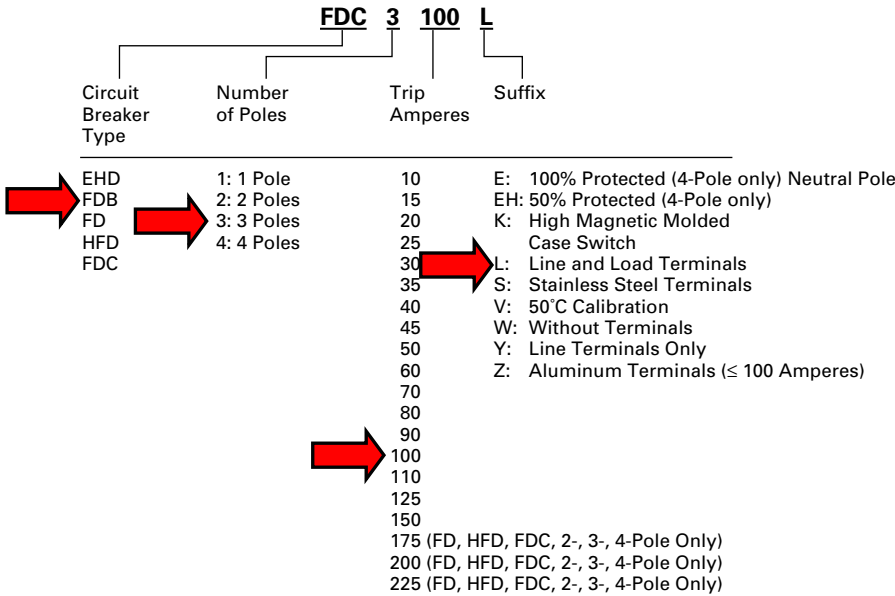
FDC 3 100 L

Circuit Breaker Type

Number of Poles

Trip Amperes

Suffix

EHD
FDB
FD
HFD
FDC

1: 1 Pole
2: 2 Poles
3: 3 Poles
4: 4 Poles

10
15
20
25
30
35
40
45
50
60
70
80
90
100
110
125
150
175 (FD, HFD, FDC, 2-, 3-, 4-Pole Only)
200 (FD, HFD, FDC, 2-, 3-, 4-Pole Only)
225 (FD, HFD, FDC, 2-, 3-, 4-Pole Only)

E: 100% Protected (4-Pole only) Neutral Pole
EH: 50% Protected (4-Pole only)
K: High Magnetic Molded Case Switch
L: Line and Load Terminals
S: Stainless Steel Terminals
V: 50°C Calibration
W: Without Terminals
Y: Line Terminals Only
Z: Aluminum Terminals ($\leq$ 100 Amperes)